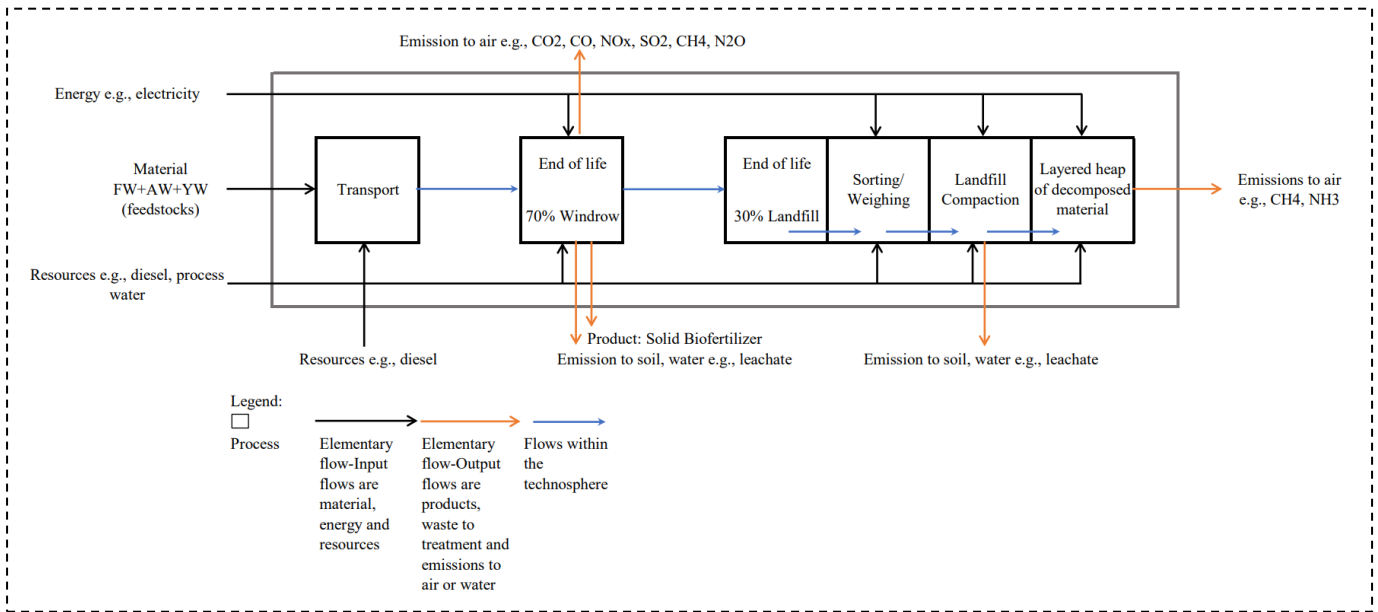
Emission to air e.g., CO2, CO, NOx, SO2, CH4, N2O

Energy e.g., electricity

Material FW+AW+YW (feedstocks)

Transport

End of life

70% Windrow

End of life

30% Landfill

Sorting/ Weighing

Landfill Compaction

Layered heap of decomposed material

Emissions to air e.g., CH4, NH3

Resources e.g., diesel, process water

Resources e.g., diesel

Product: Solid Biofertilizer
Emission to soil, water e.g., leachate

Emission to soil, water e.g., leachate

Legend:

Process

Elementary flow-Input flows are material, energy and resources

Elementary flow-Output flows are products, waste to treatment and emissions to air or water

Flows within the technosphere